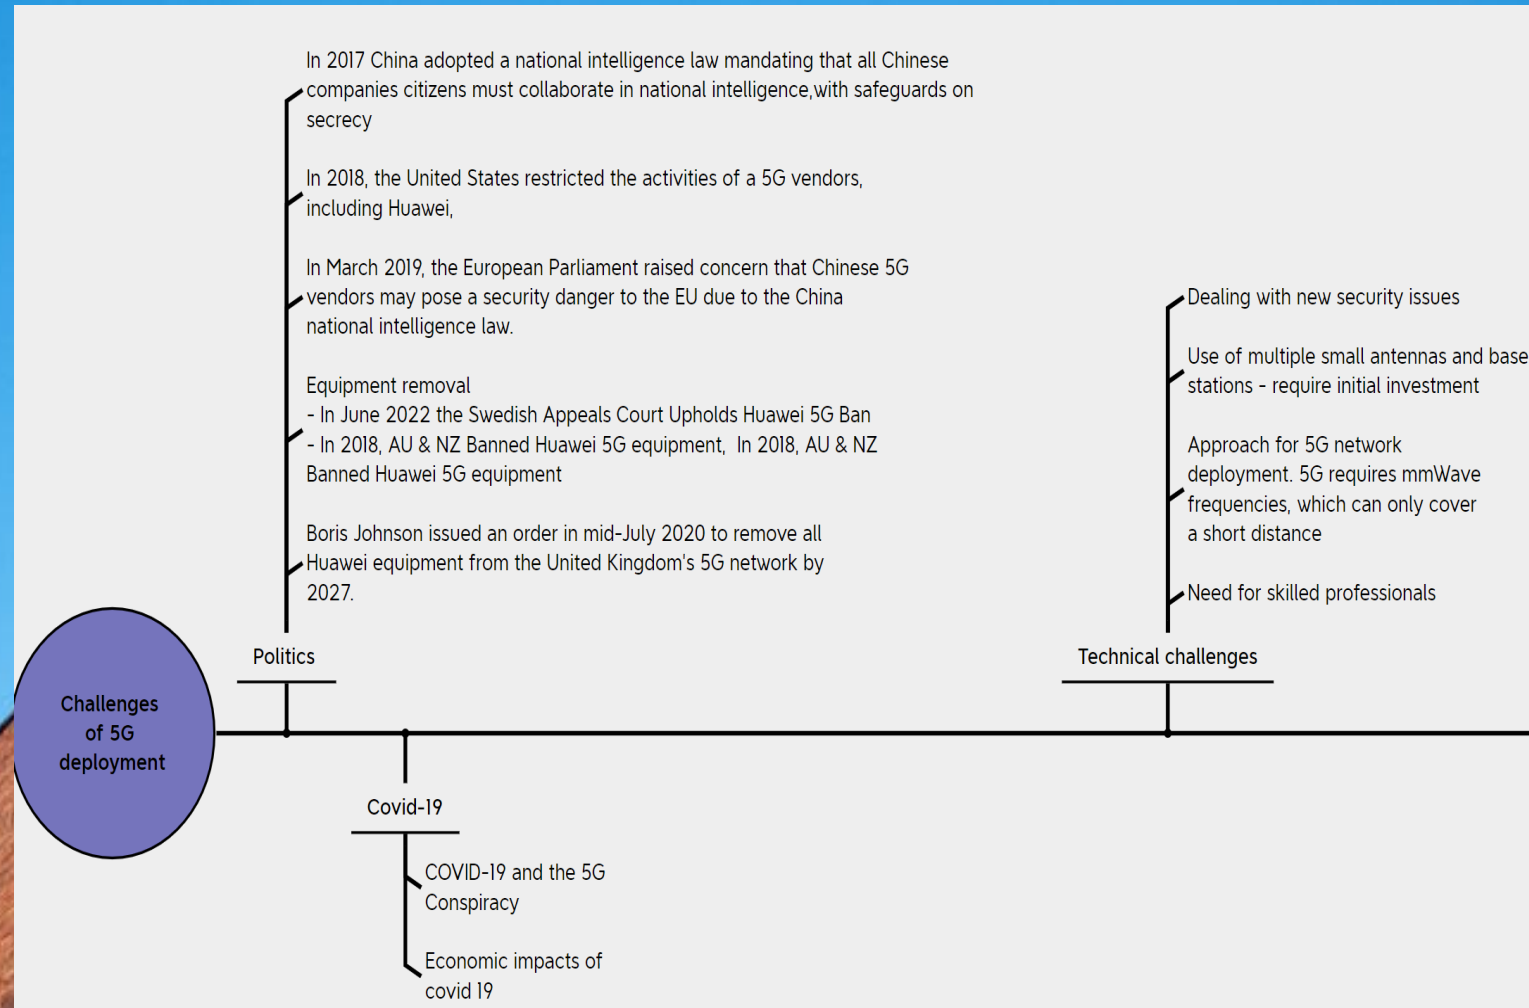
Challenges of 5G deployment

Politics

In 2017 China adopted a national intelligence law mandating that all Chinese companies citizens must collaborate in national intelligence,with safeguards on secrecy

In 2018, the United States restricted the activities of a 5G vendors, including Huawei,

In March 2019, the European Parliament raised concern that Chinese 5G vendors may pose a security danger to the EU due to the China national intelligence law.

Equipment removal
- In June 2022 the Swedish Appeals Court Upholds Huawei 5G Ban
- In 2018, AU & NZ Banned Huawei 5G equipment, In 2018, AU & NZ Banned Huawei 5G equipment

Boris Johnson issued an order in mid-July 2020 to remove all Huawei equipment from the United Kingdom's 5G network by 2027.

Covid-19

COVID-19 and the 5G Conspiracy

Economic impacts of covid 19

Technical challenges

Dealing with new security issues

Use of multiple small antennas and base stations - require initial investment

Approach for 5G network deployment. 5G requires mmWave frequencies, which can only cover a short distance

Need for skilled professionals